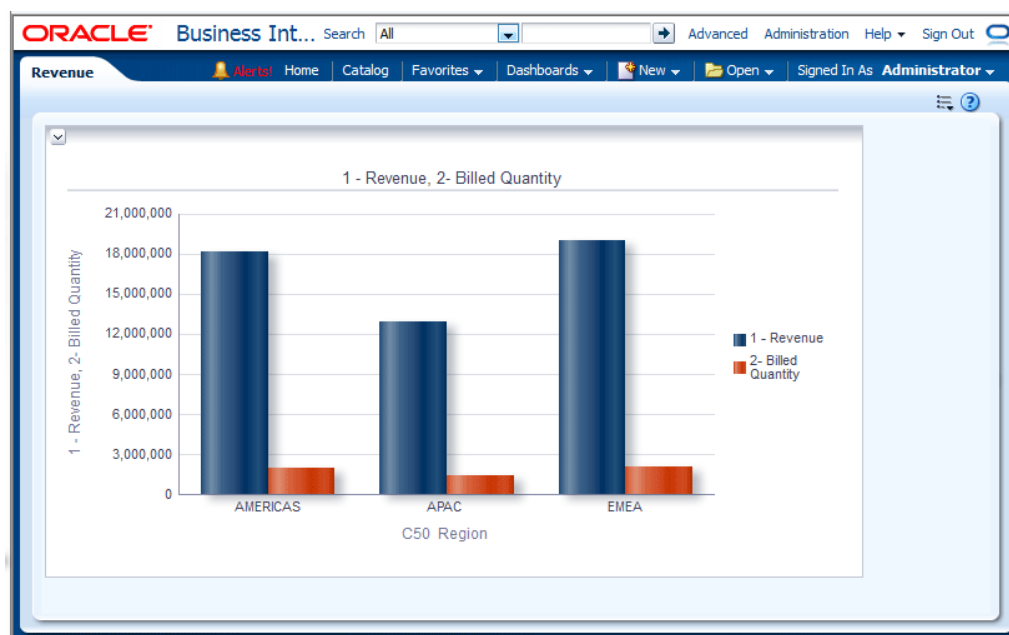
ORACLE Business Int... Search All Advanced Administration Help Sign Out

Revenue Alerts! Home Catalog Favorites Dashboards New Open Signed In As Administrator

1 - Revenue, 2- Billed Quantity

| 1 - Revenue, 2- Billed Quantity | |
|---|---|
| 21,000,000 | |
| 18,000,000 | |
| 15,000,000 | |
| 12,000,000 | |
| 9,000,000 | |
| 6,000,000 | |
| 3,000,000 | |
| 0 | |

AMERICAS APAC EMEA

C50 Region

1 - Revenue
2- Billed Quantity